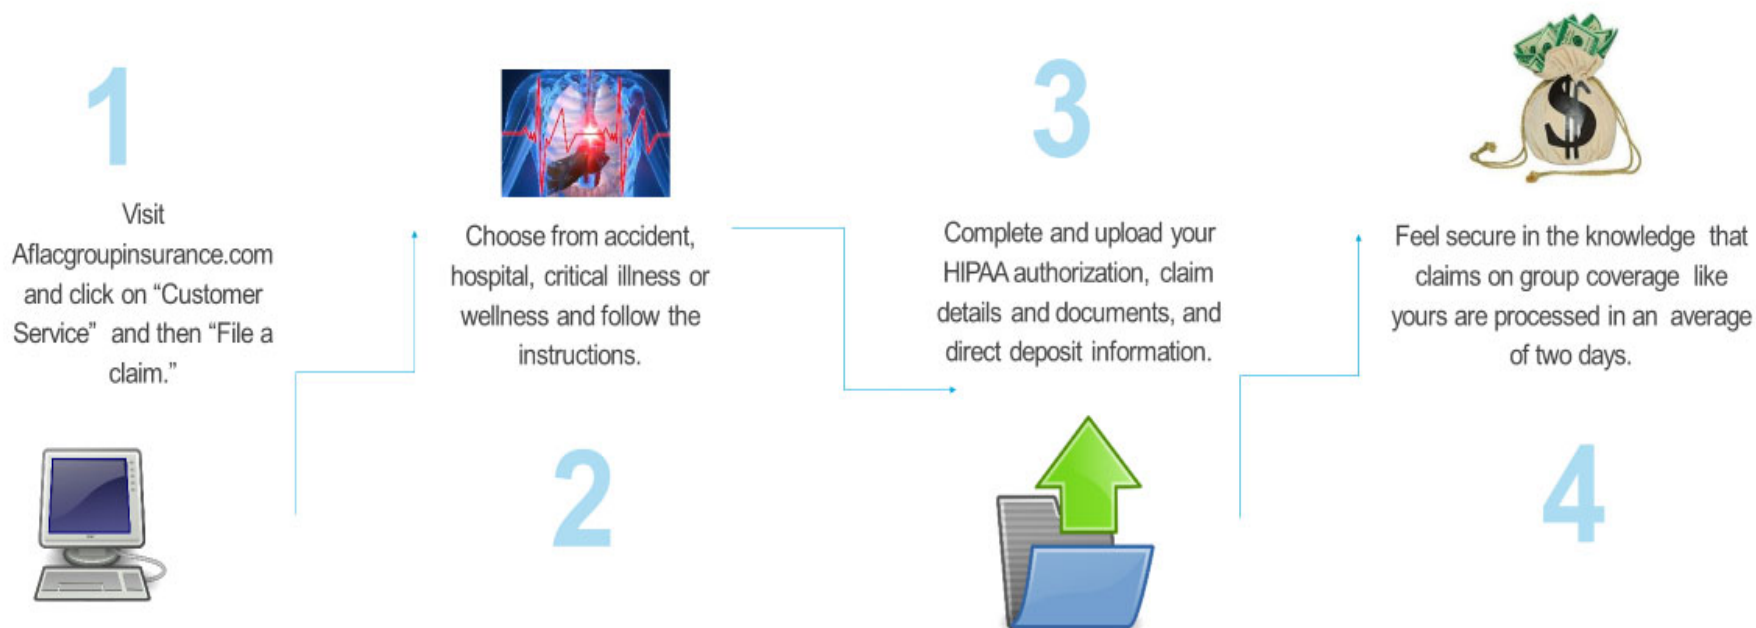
1

Visit Aflacgroupinsurance.com and click on "Customer Service" and then "File a claim."

Choose from accident, hospital, critical illness or wellness and follow the instructions.

2

3

Complete and upload your HIPAA authorization, claim details and documents, and direct deposit information.

Feel secure in the knowledge that claims on group coverage like yours are processed in an average of two days.

4